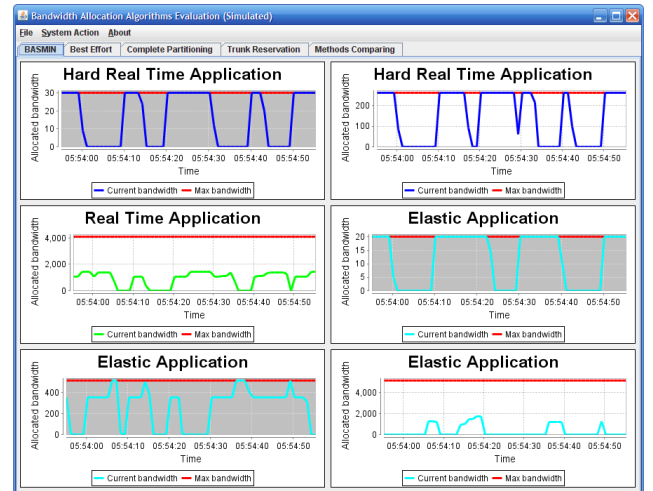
Bandwidth Allocation Algorithms Evaluation (Simulated)

File System Action About

BASMIN | Best Effort | Complete Partitioning | Trunk Reservation | Methods Comparing

Hard Real Time Application
Allocated bandwidth
30
20
10
0
05:54:00 05:54:10 05:54:20 05:54:30 05:54:40 05:54:50
Time
Current bandwidth Max bandwidth

Hard Real Time Application
Allocated bandwidth
200
100
0
05:54:00 05:54:10 05:54:20 05:54:30 05:54:40 05:54:50
Time
Current bandwidth Max bandwidth

Real Time Application
Allocated bandwidth
4,000
2,000
0
05:54:00 05:54:10 05:54:20 05:54:30 05:54:40 05:54:50
Time
Current bandwidth Max bandwidth

Elastic Application
Allocated bandwidth
20
15
10
5
0
05:54:00 05:54:10 05:54:20 05:54:30 05:54:40 05:54:50
Time
Current bandwidth Max bandwidth

Elastic Application
Allocated bandwidth
400
200
0
05:54:00 05:54:10 05:54:20 05:54:30 05:54:40 05:54:50
Time
Current bandwidth Max bandwidth

Elastic Application
Allocated bandwidth
4,000
2,000
0
05:54:00 05:54:10 05:54:20 05:54:30 05:54:40 05:54:50
Time
Current bandwidth Max bandwidth